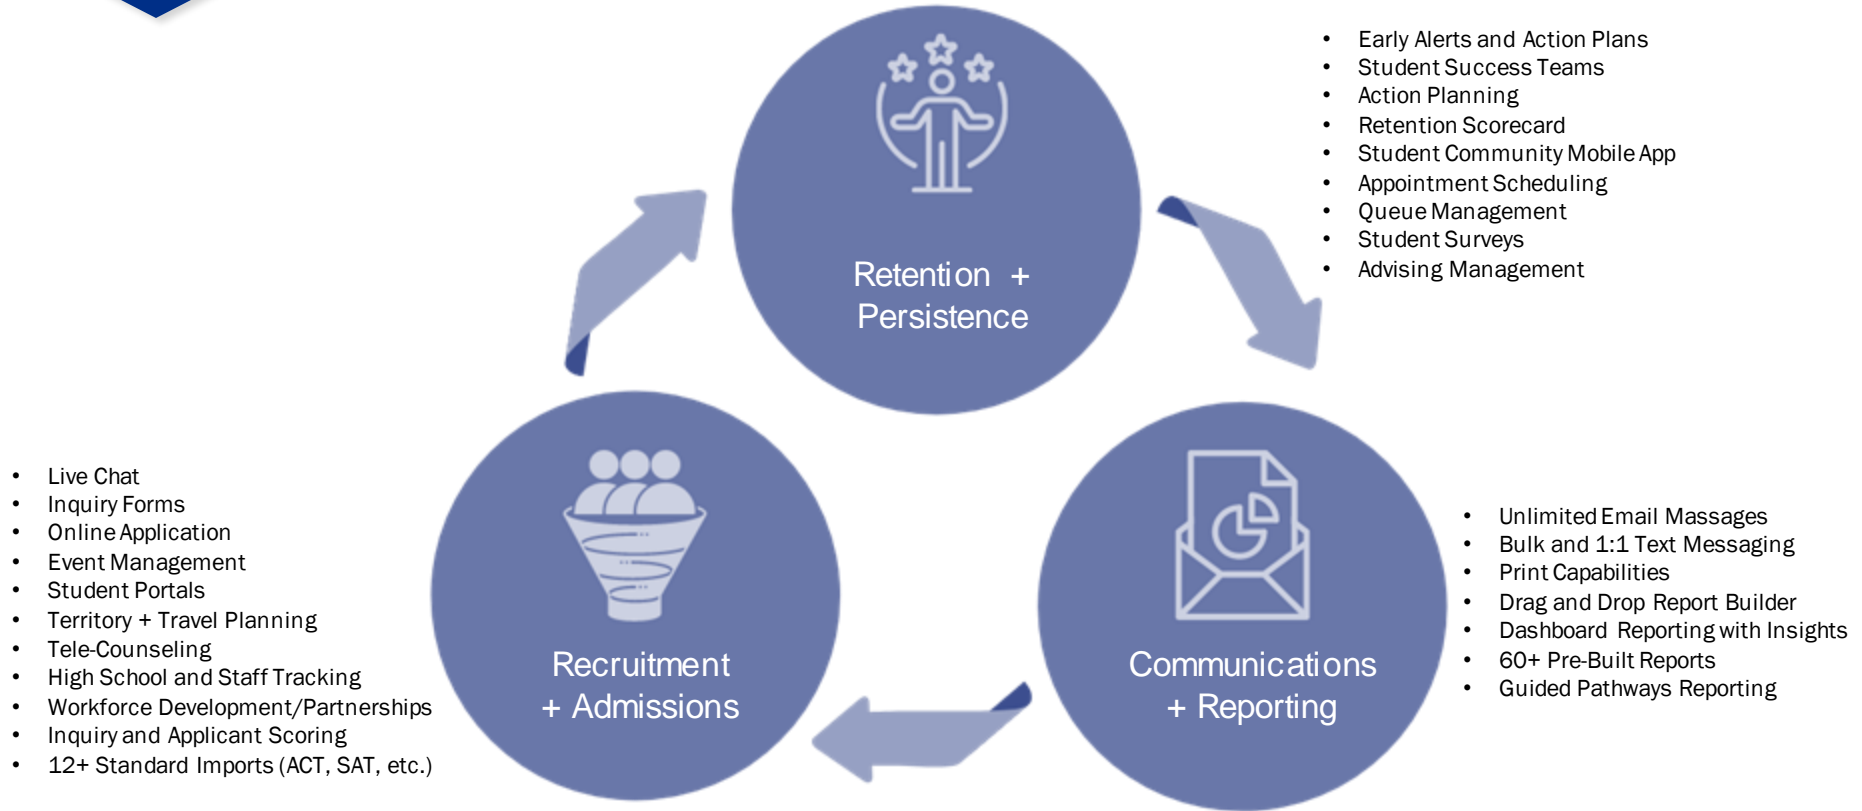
Retention + Persistence

- Early Alerts and Action Plans
- Student Success Teams
- Action Planning
- Retention Scorecard
- Student Community Mobile App
- Appointment Scheduling
- Queue Management
- Student Surveys
- Advising Management

Recruitment + Admissions

- Live Chat
- Inquiry Forms
- Online Application
- Event Management
- Student Portals
- Territory + Travel Planning
- Tele-Counseling
- High School and Staff Tracking
- Workforce Development/Partnerships
- Inquiry and Applicant Scoring
- 12+ Standard Imports (ACT, SAT, etc.)

Communications + Reporting

- Unlimited Email Massages
- Bulk and 1:1 Text Messaging
- Print Capabilities
- Drag and Drop Report Builder
- Dashboard Reporting with Insights
- 60+ Pre-Built Reports
- Guided Pathways Reporting